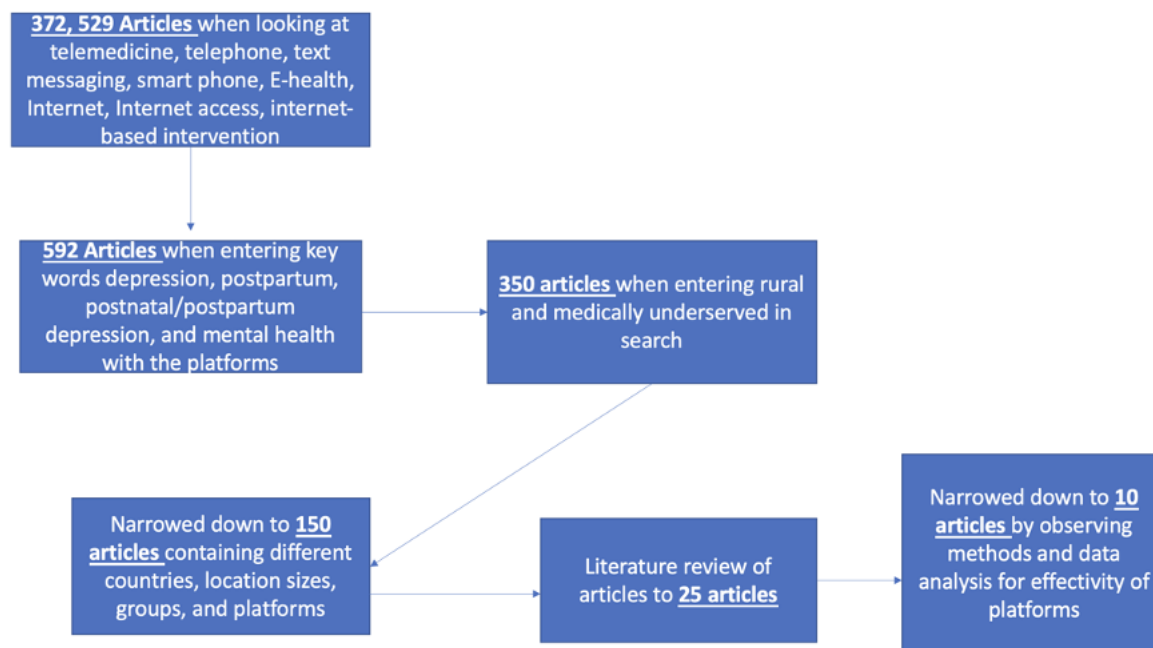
372, 529 Articles when looking at telemedicine, telephone, text messaging, smart phone, E-health, Internet, Internet access, internet-based intervention

592 Articles when entering key words depression, postpartum, postnatal/postpartum depression, and mental health with the platforms

350 articles when entering rural and medically underserved in search

Narrowed down to 150 articles containing different countries, location sizes, groups, and platforms

Literature review of articles to 25 articles

Narrowed down to 10 articles by observing methods and data analysis for effectivity of platforms